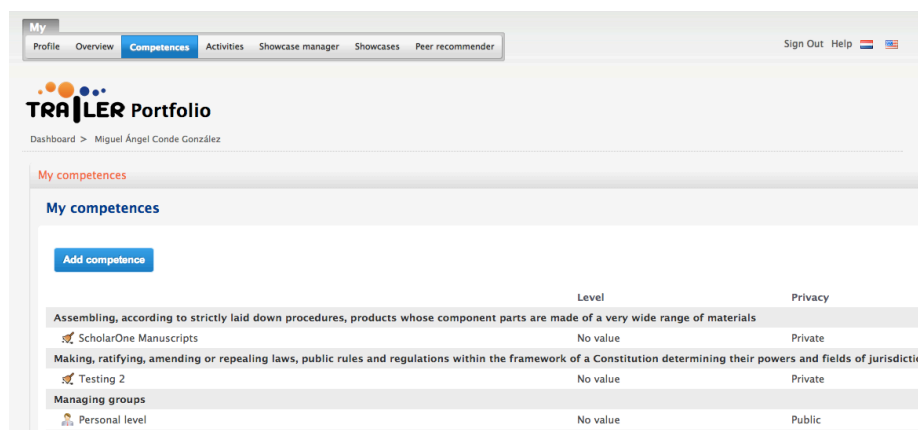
My

Profile Overview Competences Activities Showcase manager Showcases Peer recommender

Sign Out Help

TRAILER Portfolio

Dashboard > Miguel Ángel Conde González

My competences

My competences

Add competence

| | Level | Privacy |
|---|---|---|
| Assembling, according to strictly laid down procedures, products whose component parts are made of a very wide range of materials | | |
| ScholarOne Manuscripts | No value | Private |
| Making, ratifying, amending or repealing laws, public rules and regulations within the framework of a Constitution determining their powers and fields of jurisdictio | | |
| Testing 2 | No value | Private |
| Managing groups | | |
| Personal level | No value | Public |